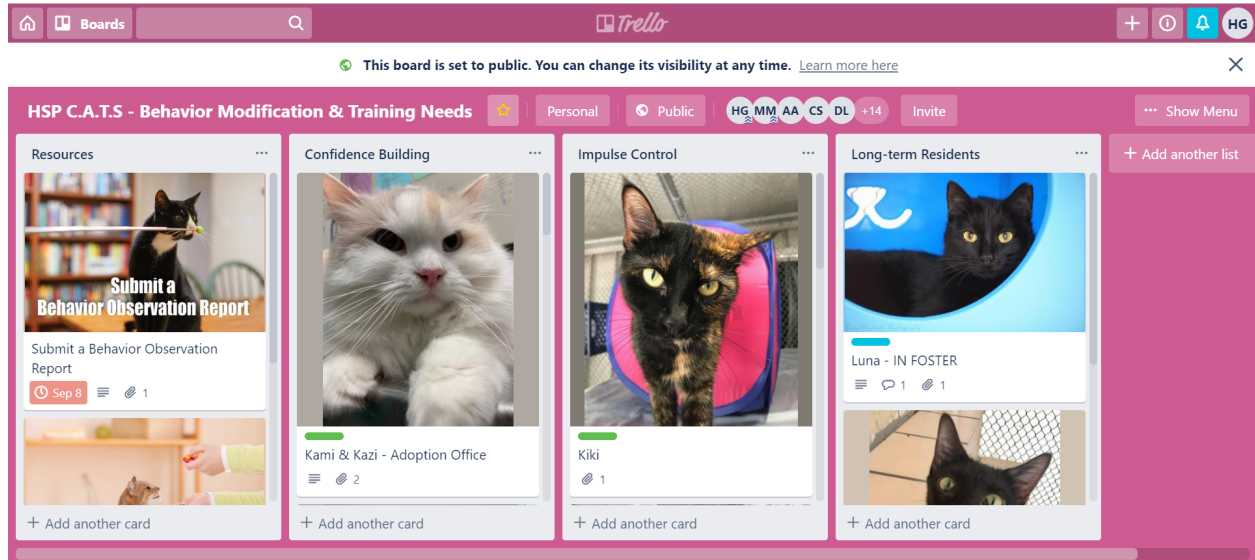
Boards

Trello

HG

This board is set to public. You can change its visibility at any time. Learn more here

HSP C.A.T.S - Behavior Modification & Training Needs

Personal

Public

HG MM AA CS DL +14

Invite

Show Menu

Resources

Submit a Behavior Observation Report

Submit a Behavior Observation Report

Sep 8

1

Add another card

Confidence Building

Kami & Kazi - Adoption Office

2

Add another card

Impulse Control

Kiki

1

Add another card

Long-term Residents

Luna - IN FOSTER

1 1

Add another card

Add another list